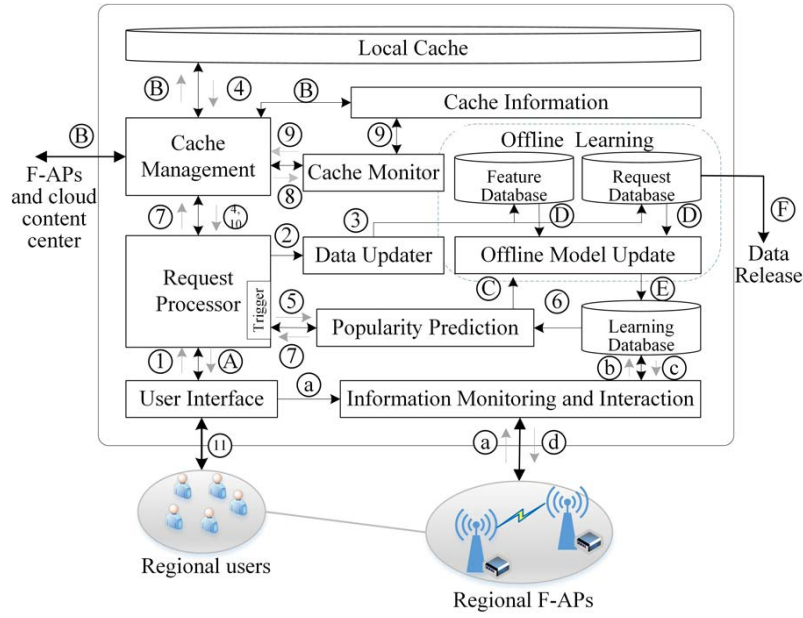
Local Cache
B
4
B
Cache Information
B
F-APs and cloud content center
Cache Management
9
9
Cache Monitor
8
Offline Learning
Feature Database
Request Database
F
7
4
10
3
D
D
Data Release
Request Processor
2
Data Updater
Offline Model Update
C
6
E
Trigger
5
Popularity Prediction
Learning Database
7
1
A
b
c
User Interface
a
Information Monitoring and Interaction
11
a
d
Regional users
Regional F-APs